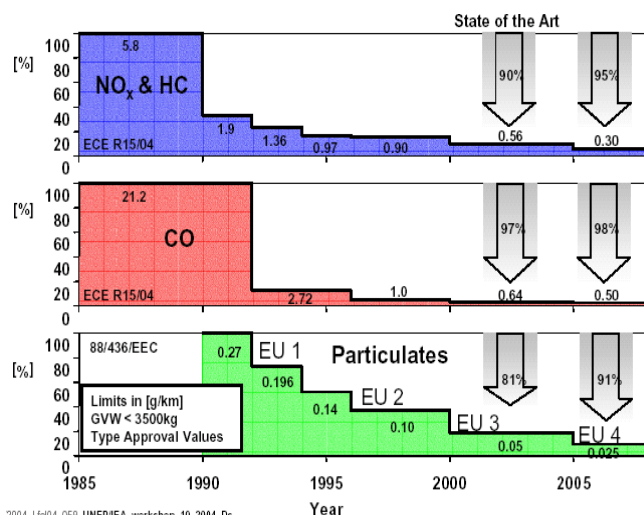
State of the Art

[%]
100
80
60
40
20
0

5.8
$NO_x$ & HC
ECE R15/04
1.9
1.36
0.97
0.90
0.56
0.30
90%
95%

[%]
100
80
60
40
20
0

21.2
CO
ECE R15/04
2.72
1.0
0.64
0.50
97%
98%

[%]
100
80
60
40
20
0

88/436/EEC
0.27
EU 1
Particulates
0.196
EU 2
0.14
0.10
EU 3
0.05
EU 4
0.025
81%
91%

Limits in [g/km]
GVW < 3500kg
Type Approval Values

1985
1990
1995
2000
2005
Year

2004 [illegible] UNEP/IEA workshop 19 2004 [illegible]